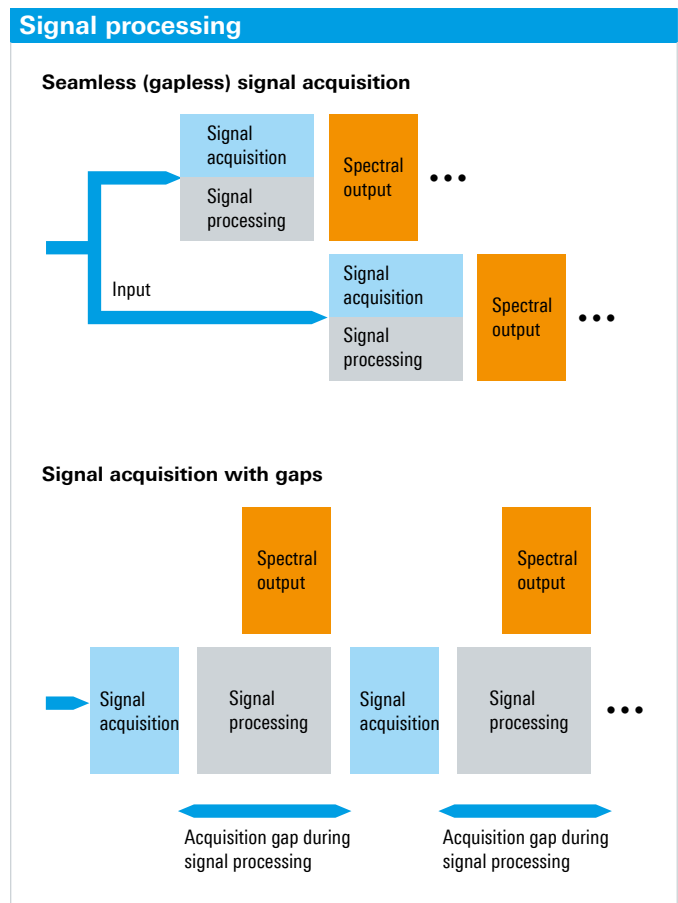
Signal processing

Seamless (gapless) signal acquisition

Signal acquisition

Signal processing

Spectral output

•••

Input

Signal acquisition

Signal processing

Spectral output

•••

Signal acquisition with gaps

Spectral output

Spectral output

Signal acquisition

Signal processing

Signal acquisition

Signal processing

•••

Acquisition gap during signal processing

Acquisition gap during signal processing